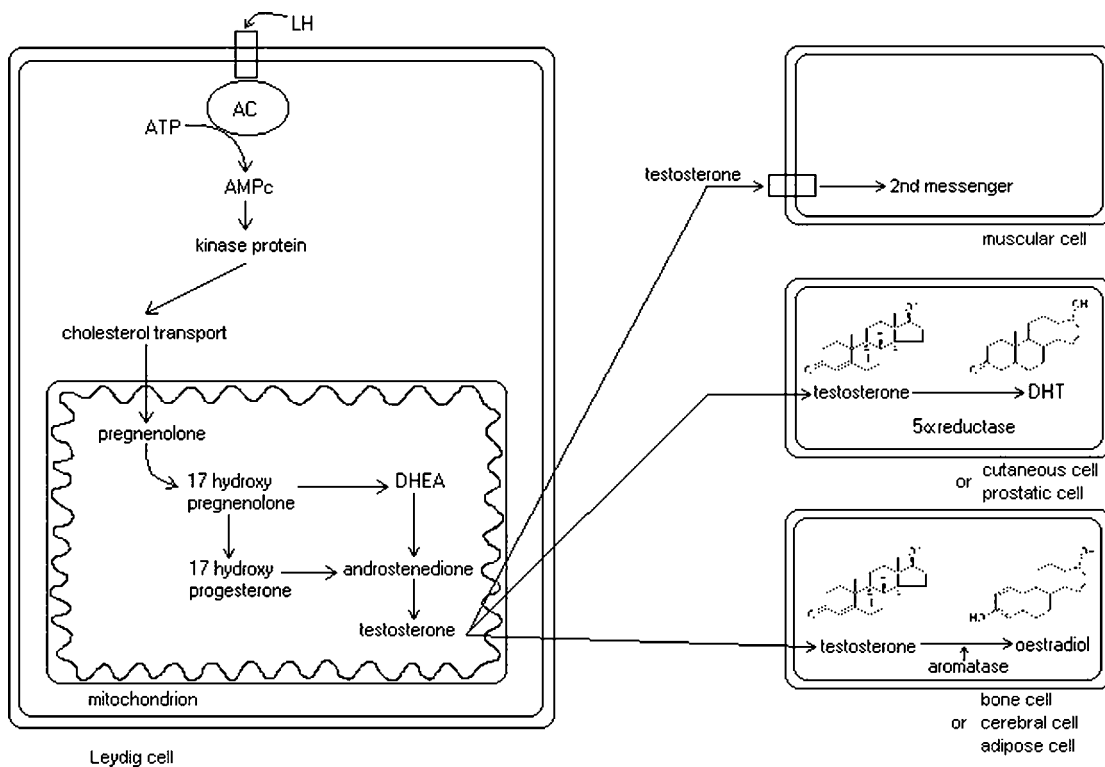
LH

AC

ATP

AMPc

kinase protein

cholesterol transport

pregnenolone

17 hydroxy pregnenolone

DHEA

17 hydroxy progesterone

androstenedione

testosterone

mitochondrion

Leydig cell

testosterone

2nd messenger

muscular cell

testosterone

DHT

5α reductase

cutaneous cell
or prostatic cell

testosterone

oestradiol

aromatase

bone cell
or cerebral cell
adipose cell